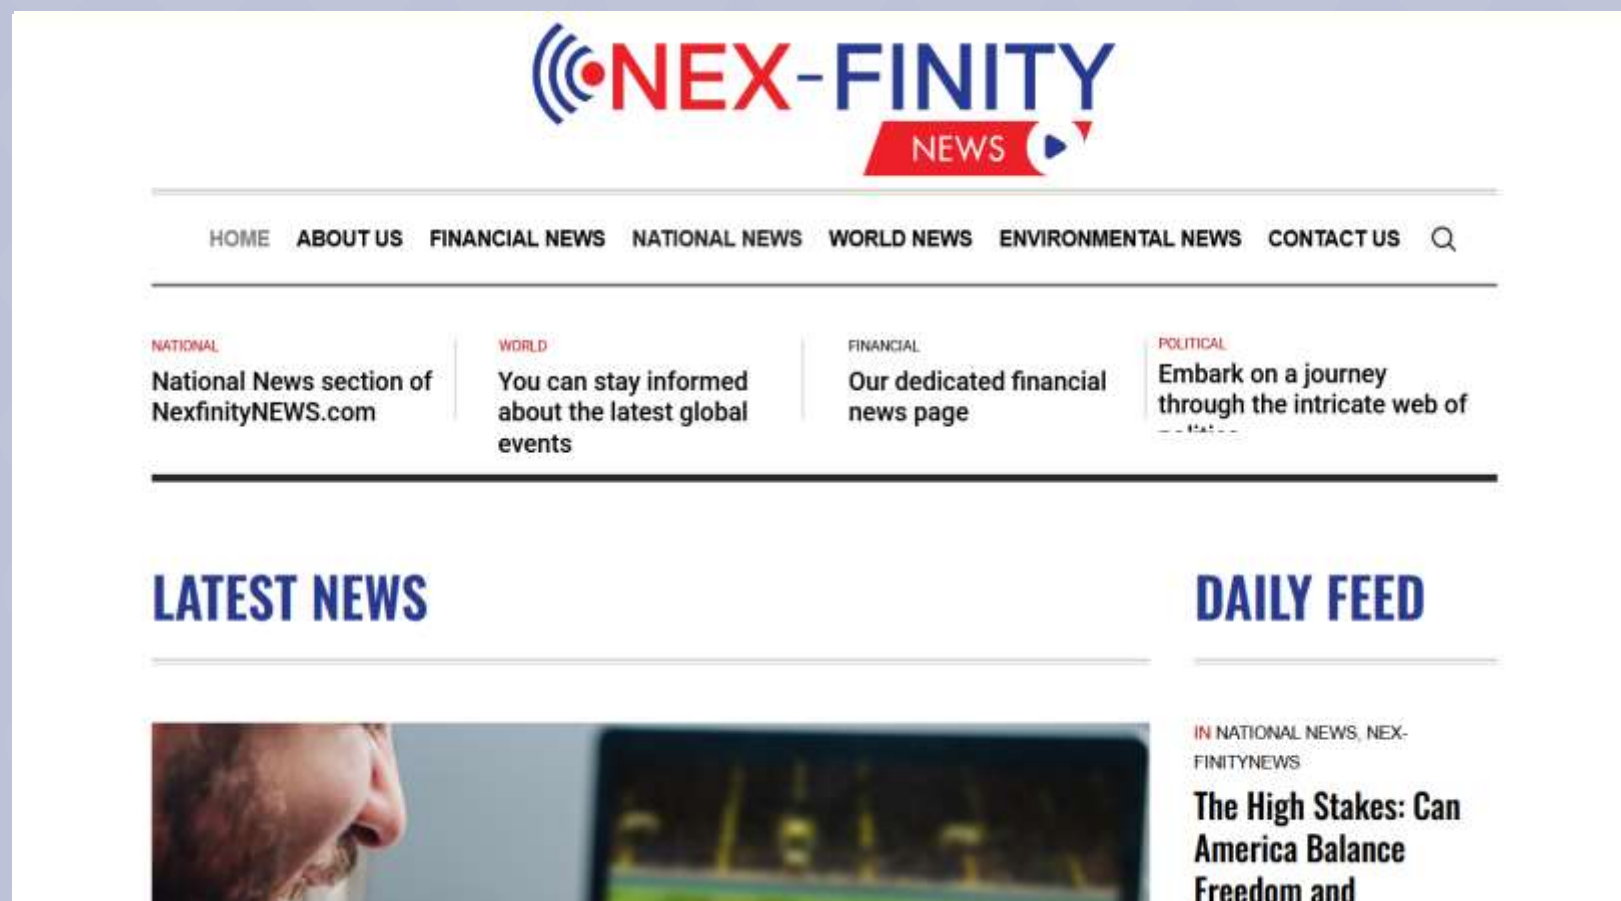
NEX-FINITY NEWS

HOME ABOUT US FINANCIAL NEWS NATIONAL NEWS WORLD NEWS ENVIRONMENTAL NEWS CONTACT US

NATIONAL
National News section of NexfinityNEWS.com

WORLD
You can stay informed about the latest global events

FINANCIAL
Our dedicated financial news page

POLITICAL
Embark on a journey through the intricate web of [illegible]

LATEST NEWS

DAILY FEED

IN NATIONAL NEWS, NEX-FINITYNEWS

The High Stakes: Can America Balance Freedom and